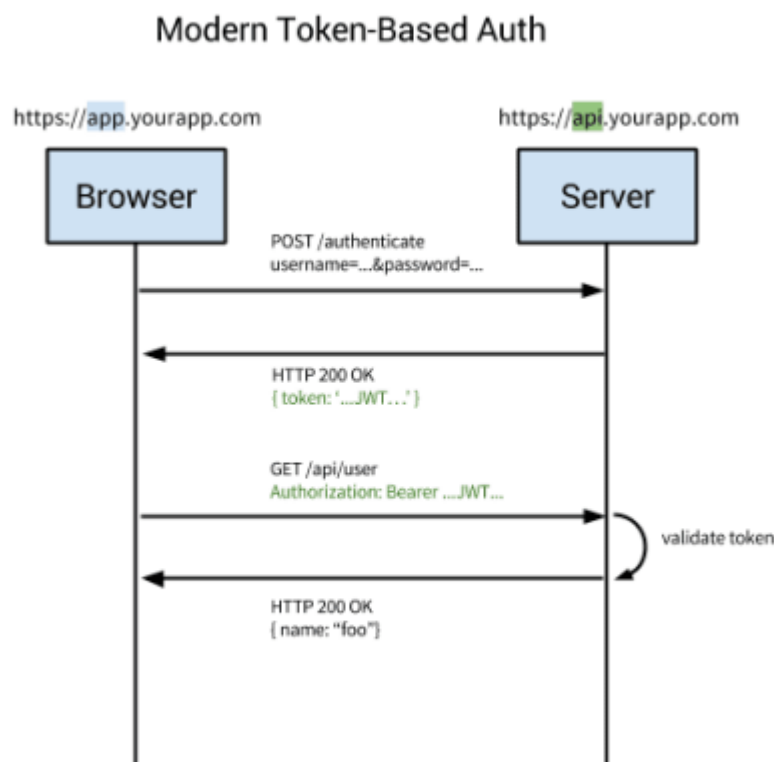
Modern Token-Based Auth

https://app.yourapp.com

https://api.yourapp.com

Browser

Server

POST /authenticate
username=...&password=...

HTTP 200 OK
{ token: '....JWT...' }

GET /api/user
Authorization: Bearer ....JWT...

validate token

HTTP 200 OK
{ name: "foo"}